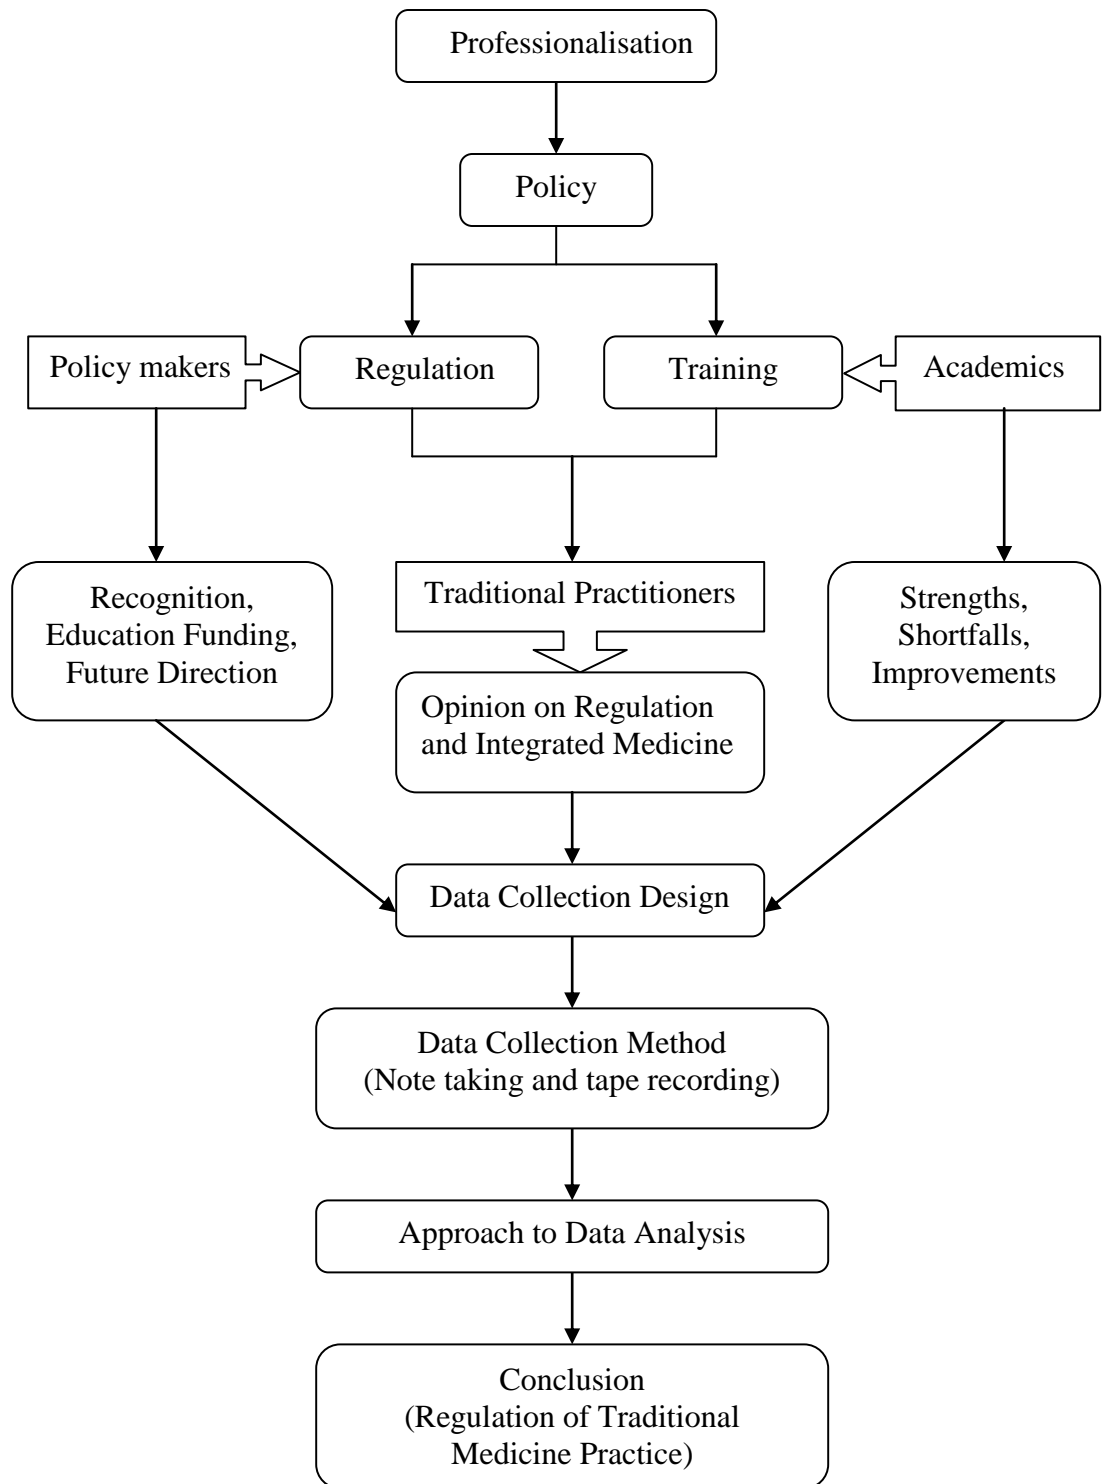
Professionalisation

Policy

Policy makers

Regulation

Training

Academics

Recognition, Education Funding, Future Direction

Traditional Practitioners

Strengths, Shortfalls, Improvements

Opinion on Regulation and Integrated Medicine

Data Collection Design

Data Collection Method (Note taking and tape recording)

Approach to Data Analysis

Conclusion (Regulation of Traditional Medicine Practice)